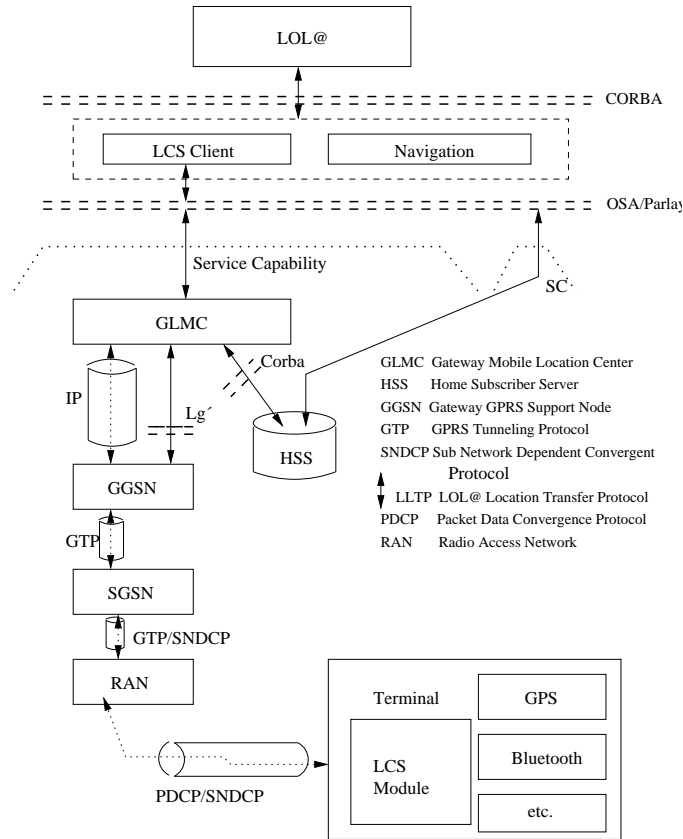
LOL@

CORBA

LCS Client

Navigation

OSA/Parlay

Service Capability

SC

GLMC

Corba

IP

Lg

HSS

GGSN

GTP

SGSN

GTP/SNDCP

RAN

PDCP/SNDCP

Terminal

GPS

LCS Module

Bluetooth

etc.

GLMC Gateway Mobile Location Center
HSS Home Subscriber Server
GGSN Gateway GPRS Support Node
GTP GPRS Tunneling Protocol
SNDCP Sub Network Dependent Convergent Protocol
LLTP LOL@ Location Transfer Protocol
PDCP Packet Data Convergence Protocol
RAN Radio Access Network